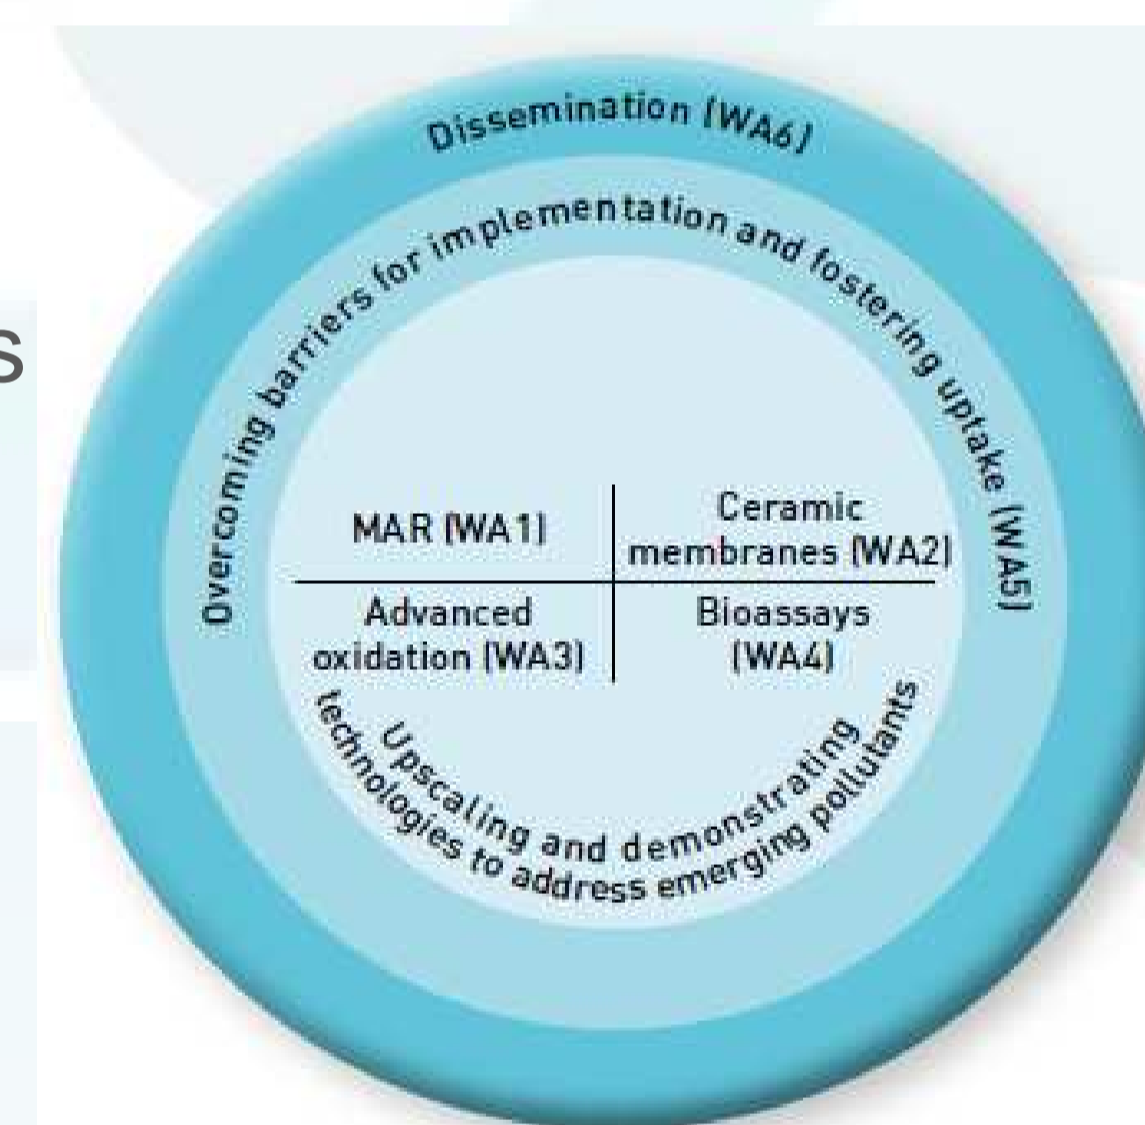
s

Dissemination (WA6)

Overcoming barriers for implementation and fostering uptake (WA5)

| MAR (WA1) | Ceramic membranes (WA2) |
|---|---|
| Advanced oxidation (WA3) | Bioassays (WA4) |

Upscaling and demonstrating technologies to address emerging pollutants